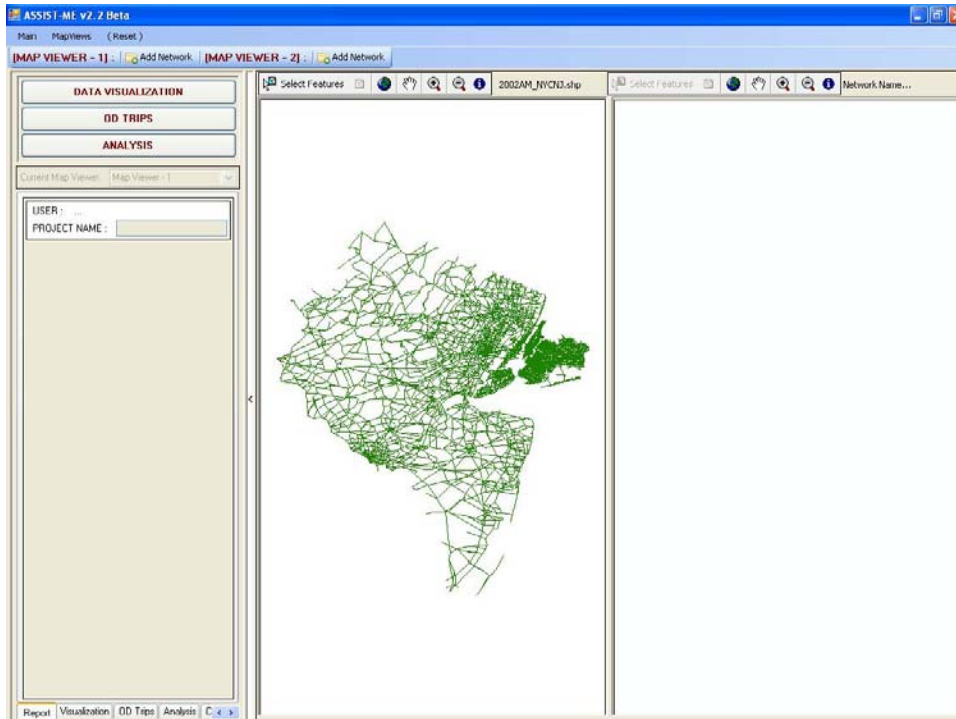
ASSIST-ME v2.2 Beta

Main MapViews (Reset)

[MAP VIEWER - 1] : Add Network [MAP VIEWER - 2] : Add Network

DATA VISUALIZATION

OD TRIPS

ANALYSIS

Current Map Viewer: Map Viewer - 1

USER : ...

PROJECT NAME :

Report Visualization OD Trips Analysis C

Select Features 2002AM_NYCNJ.shp

Select Features Network Name...